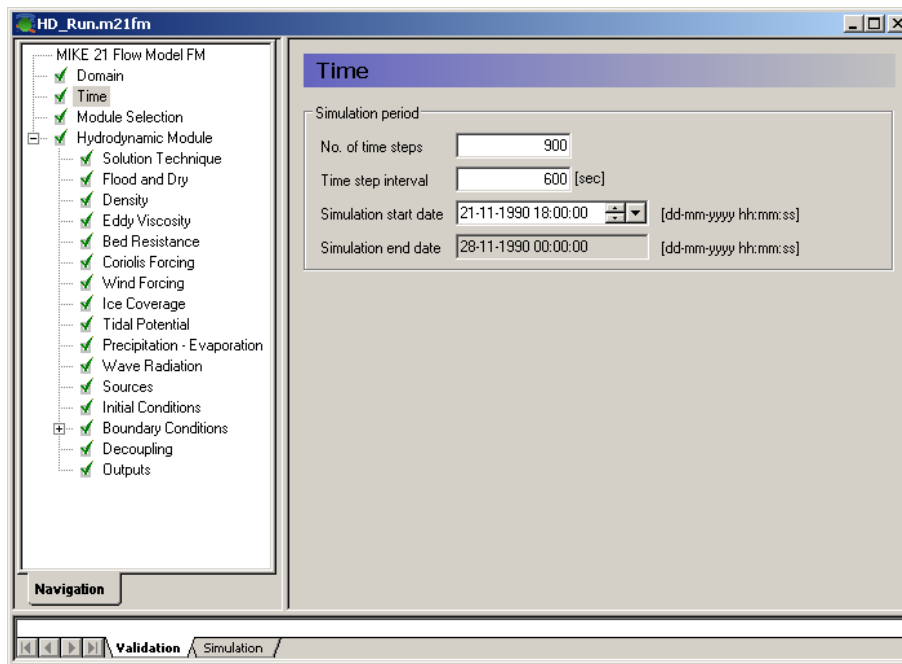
HD_Run.m21fm

MIKE 21 Flow Model FM
Domain
Time
Module Selection
Hydrodynamic Module
Solution Technique
Flood and Dry
Density
Eddy Viscosity
Bed Resistance
Coriolis Forcing
Wind Forcing
Ice Coverage
Tidal Potential
Precipitation - Evaporation
Wave Radiation
Sources
Initial Conditions
Boundary Conditions
Decoupling
Outputs

Navigation

Time

Simulation period

No. of time steps 900
Time step interval 600 [sec]
Simulation start date 21-11-1990 18:00:00 [dd-mm-yyyy hh:mm:ss]
Simulation end date 28-11-1990 00:00:00 [dd-mm-yyyy hh:mm:ss]

Validation Simulation